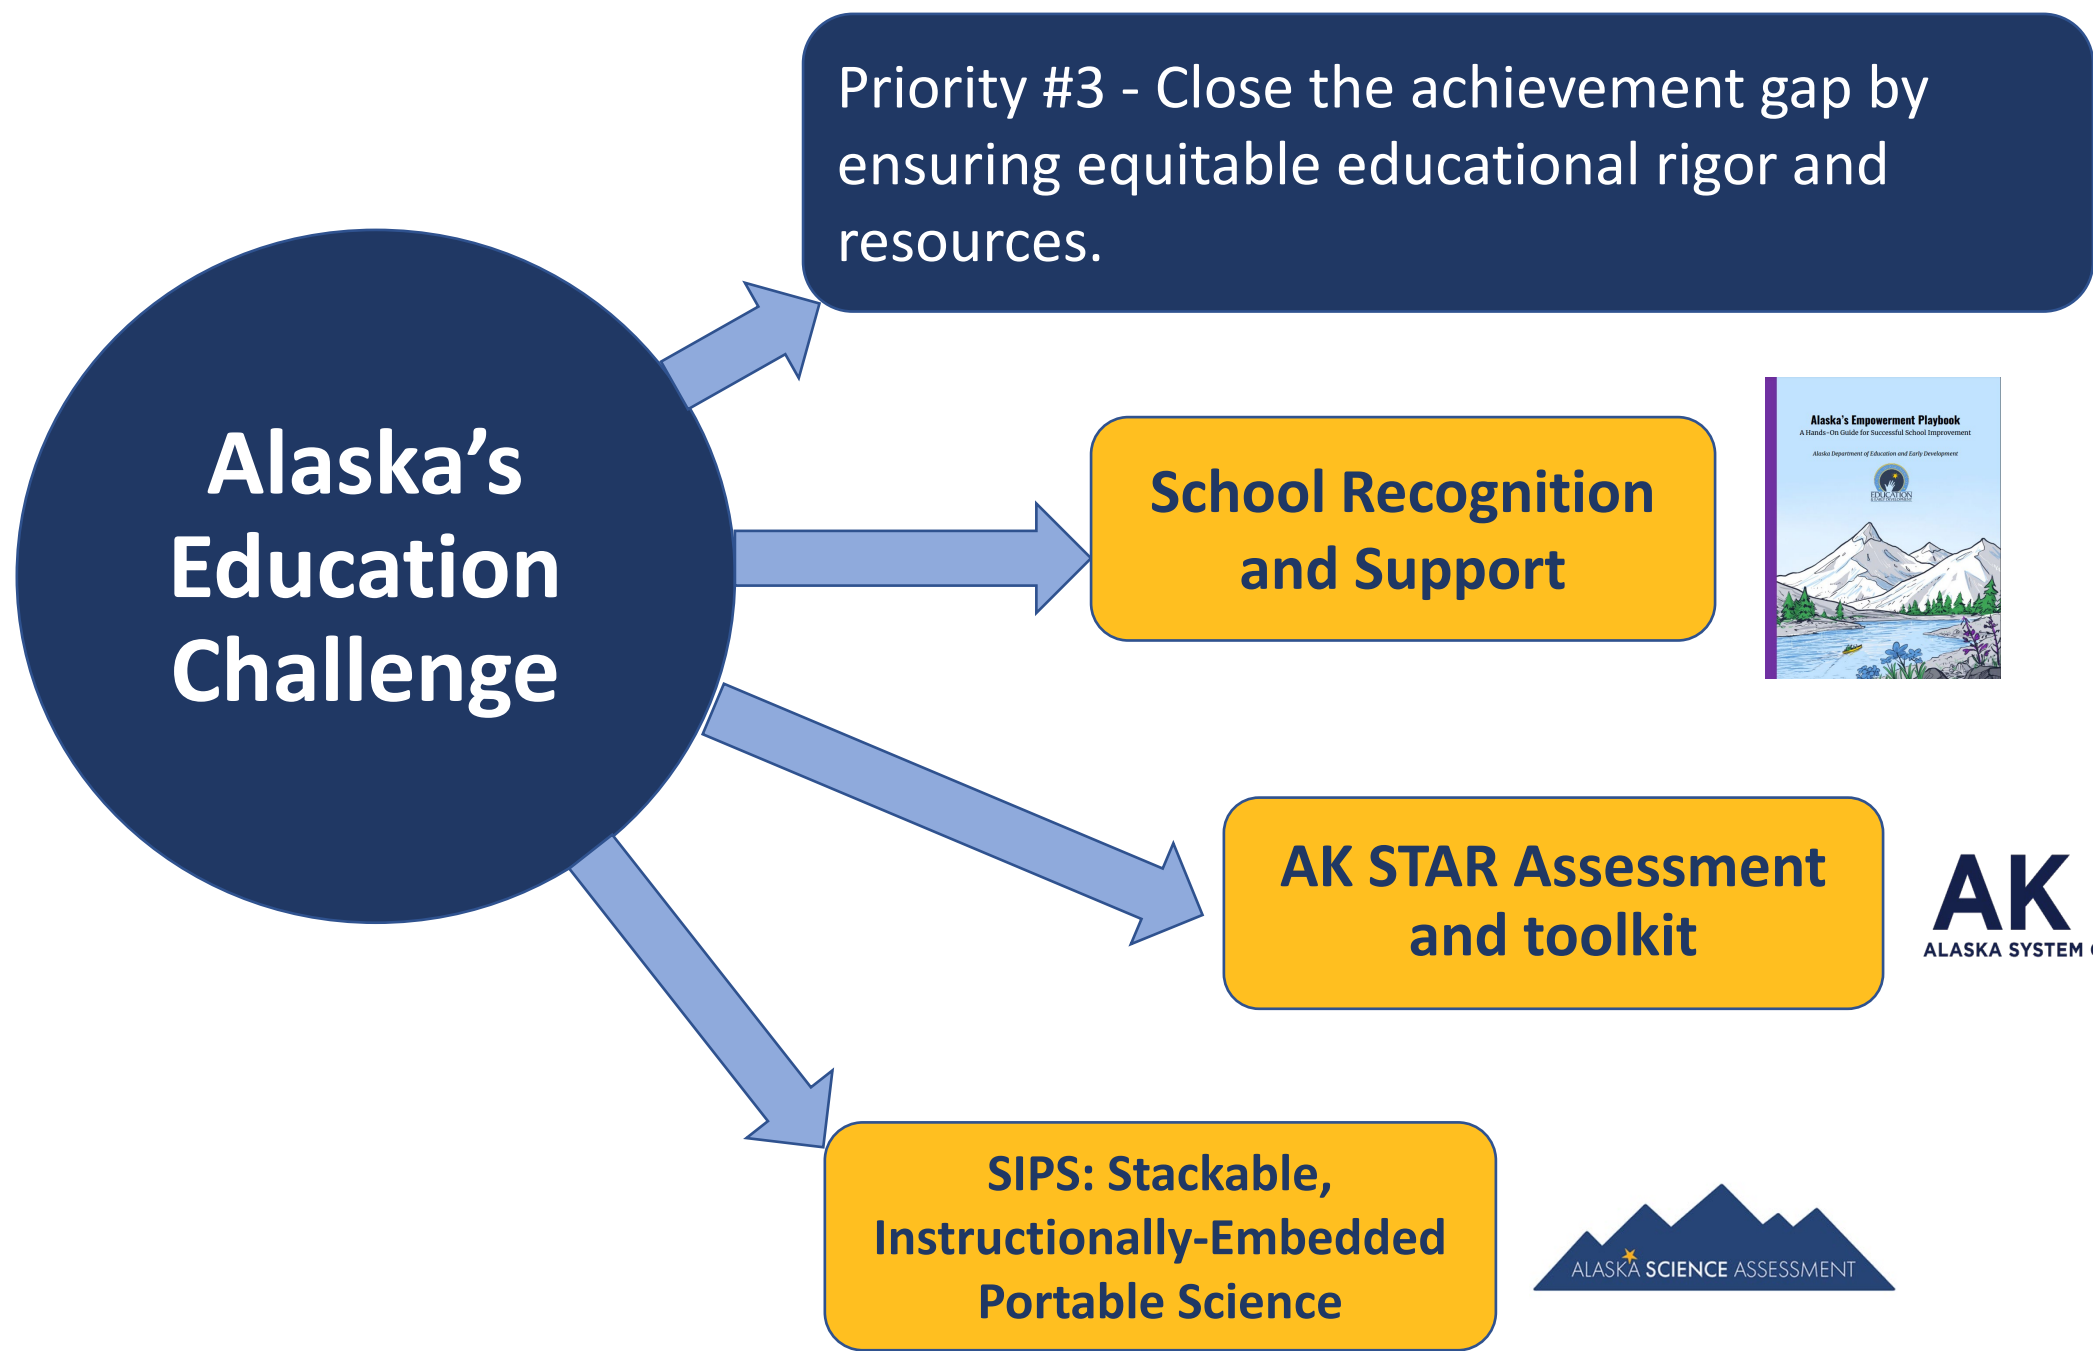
Alaska's Education Challenge

Priority #3 - Close the achievement gap by ensuring equitable educational rigor and resources.

School Recognition and Support

Alaska's Empowerment Playbook
A Hands-On Guide for Successful School Improvement
Alaska Department of Education and Early Development
EDUCATION

AK STAR Assessment and toolkit

AK
ALASKA SYSTEM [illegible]

SIPS: Stackable, Instructionally-Embedded Portable Science

ALASKA SCIENCE ASSESSMENT